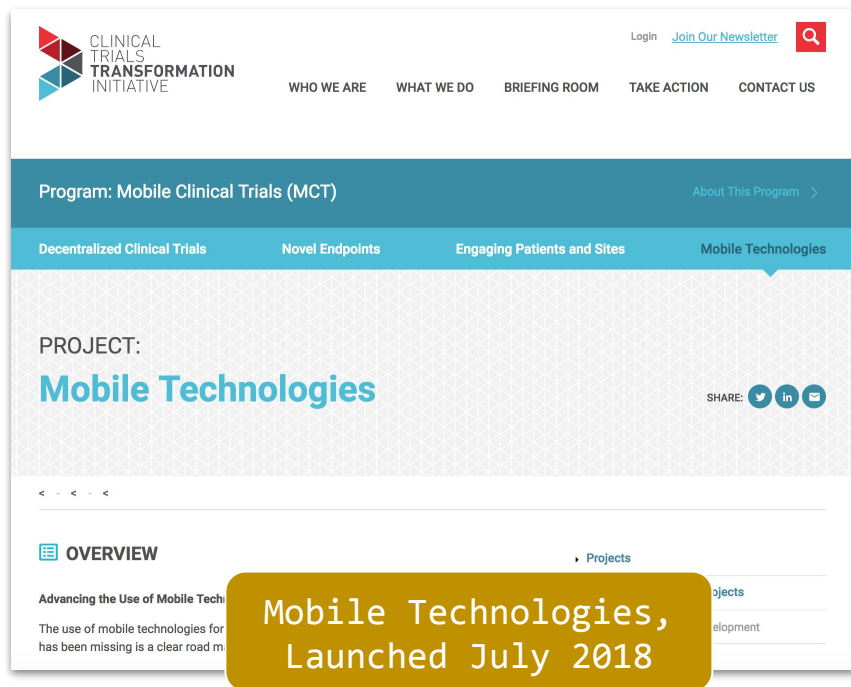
CLINICAL TRIALS TRANSFORMATION INITIATIVE

Login Join Our Newsletter

WHO WE ARE WHAT WE DO BRIEFING ROOM TAKE ACTION CONTACT US

Program: Mobile Clinical Trials (MCT)

About This Program

Decentralized Clinical Trials Novel Endpoints Engaging Patients and Sites Mobile Technologies

PROJECT:

Mobile Technologies

SHARE:

< - < - <

OVERVIEW

Advancing the Use of Mobile Techn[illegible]

The use of mobile technologies for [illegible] has been missing is a clear road ma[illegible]

Projects

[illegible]ojects

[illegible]elopment

Mobile Technologies, Launched July 2018